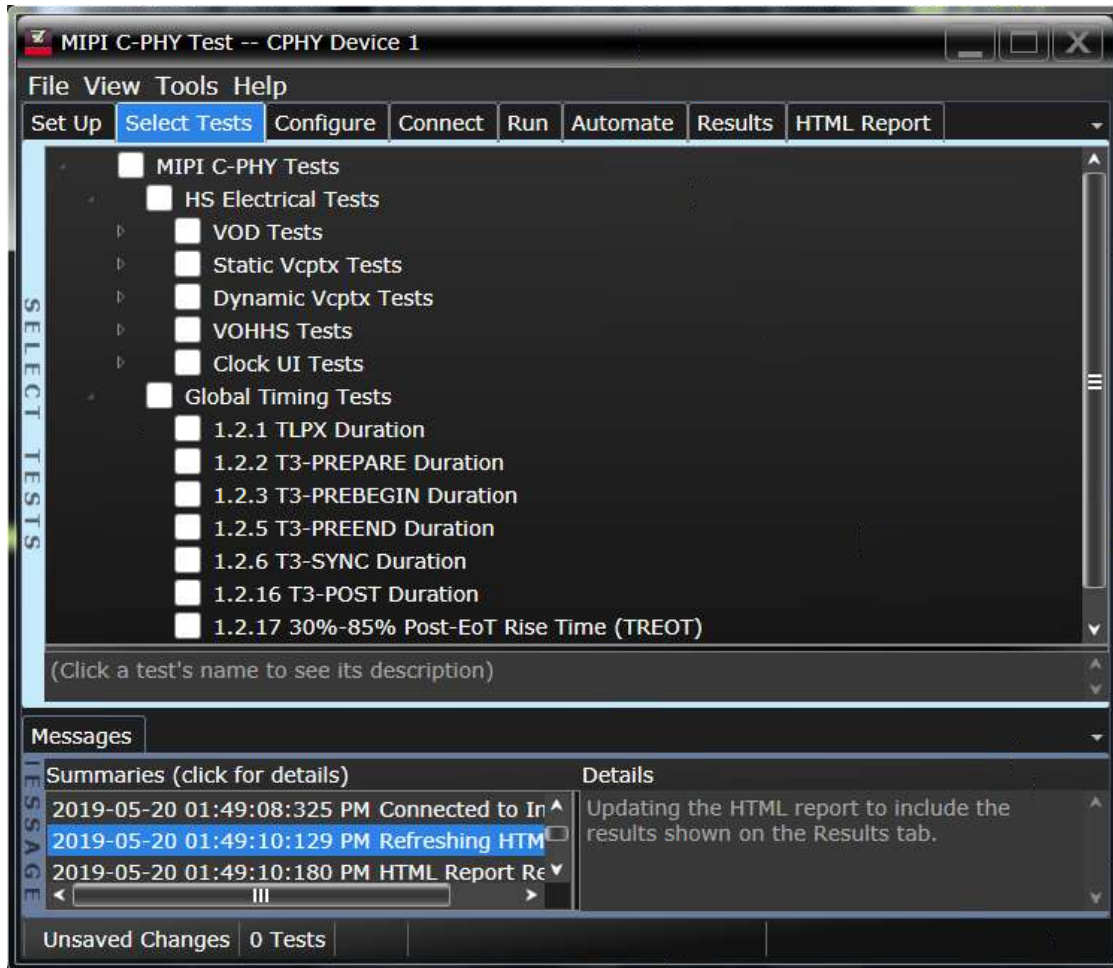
MIPI C-PHY Test -- CPHY Device 1

File View Tools Help

Set Up | Select Tests | Configure | Connect | Run | Automate | Results | HTML Report

SELECT TESTS

MIPI C-PHY Tests
HS Electrical Tests
VOD Tests
Static Vcptx Tests
Dynamic Vcptx Tests
VOHHS Tests
Clock UI Tests
Global Timing Tests
1.2.1 TLPX Duration
1.2.2 T3-PREPARE Duration
1.2.3 T3-PREBEGIN Duration
1.2.5 T3-PREEND Duration
1.2.6 T3-SYNC Duration
1.2.16 T3-POST Duration
1.2.17 30%-85% Post-EoT Rise Time (TREOT)

(Click a test's name to see its description)

Messages

MESSAGE

Summaries (click for details)
2019-05-20 01:49:08:325 PM Connected to In
2019-05-20 01:49:10:129 PM Refreshing HTM
2019-05-20 01:49:10:180 PM HTML Report Re

Details
Updating the HTML report to include the results shown on the Results tab.

Unsaved Changes | 0 Tests